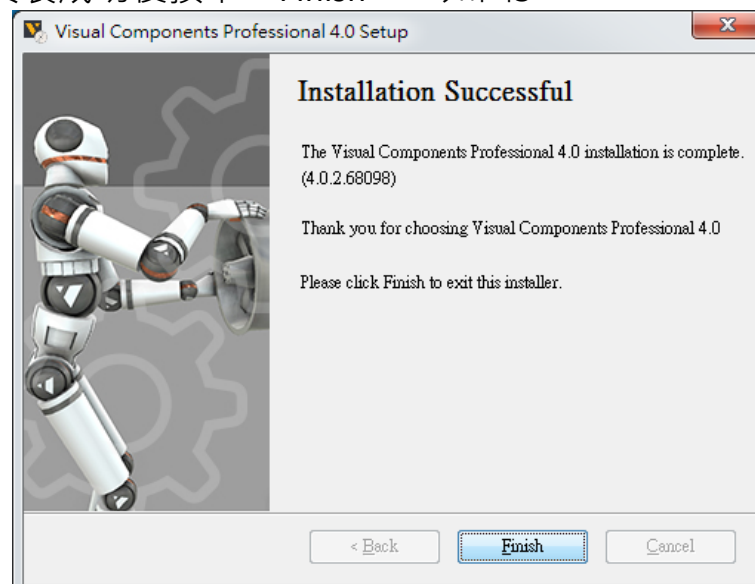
Visual Components Professional 4.0 Setup

Installation Successful

The Visual Components Professional 4.0 installation is complete. (4.0.2.68098)

Thank you for choosing Visual Components Professional 4.0

Please click Finish to exit this installer.

< Back

Finish

Cancel